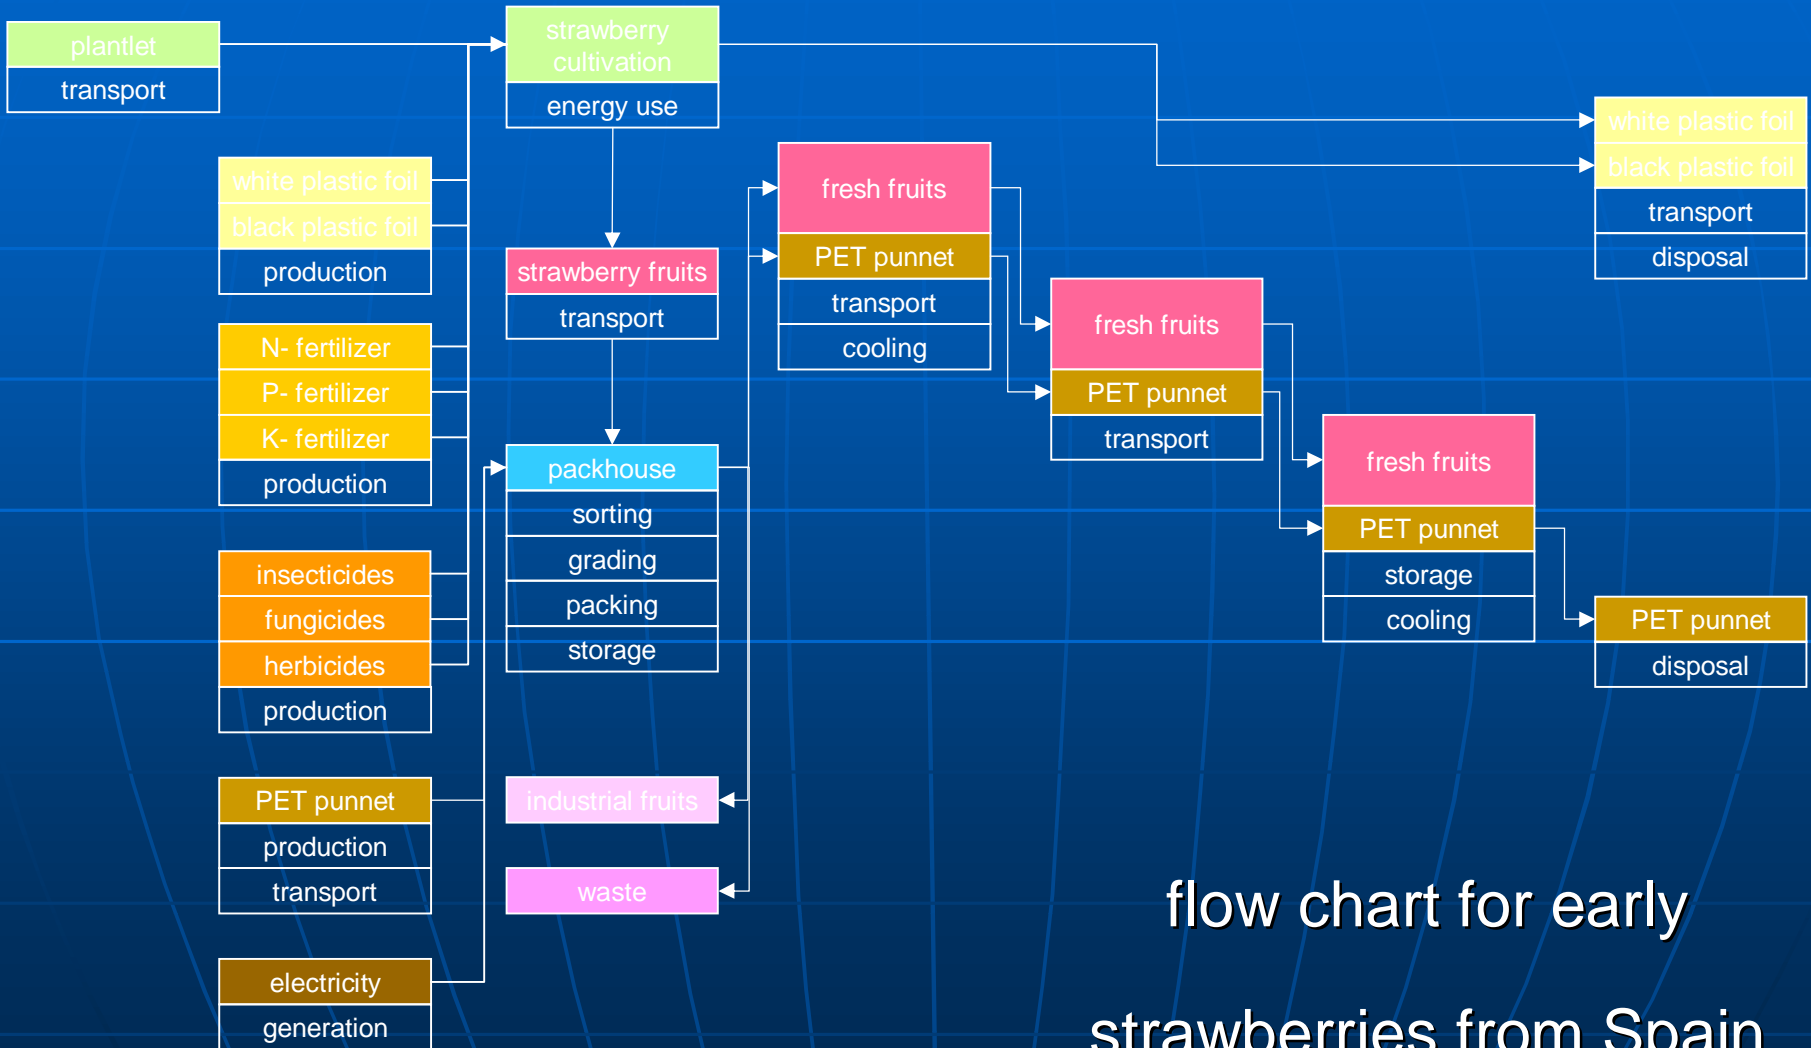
plantlet
transport

strawberry cultivation
energy use

white plastic foil
black plastic foil
production

N- fertilizer
P- fertilizer
K- fertilizer
production

insecticides
fungicides
herbicides
production

PET punnet
production
transport

electricity
generation

strawberry fruits
transport

packhouse
sorting
grading
packing
storage

industrial fruits

waste

fresh fruits
PET punnet
transport
cooling

fresh fruits
PET punnet
transport

fresh fruits
PET punnet
storage
cooling

white plastic foil
black plastic foil
transport
disposal

PET punnet
disposal

flow chart for early

strawberries from Spain